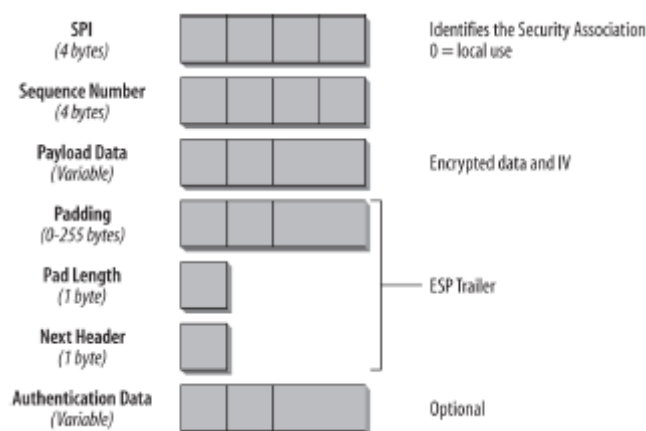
SPI
(4 bytes)

Identifies the Security Association
0 = local use

Sequence Number
(4 bytes)

Payload Data
(Variable)

Encrypted data and IV

Padding
(0-255 bytes)

Pad Length
(1 byte)

ESP Trailer

Next Header
(1 byte)

Authentication Data
(Variable)

Optional